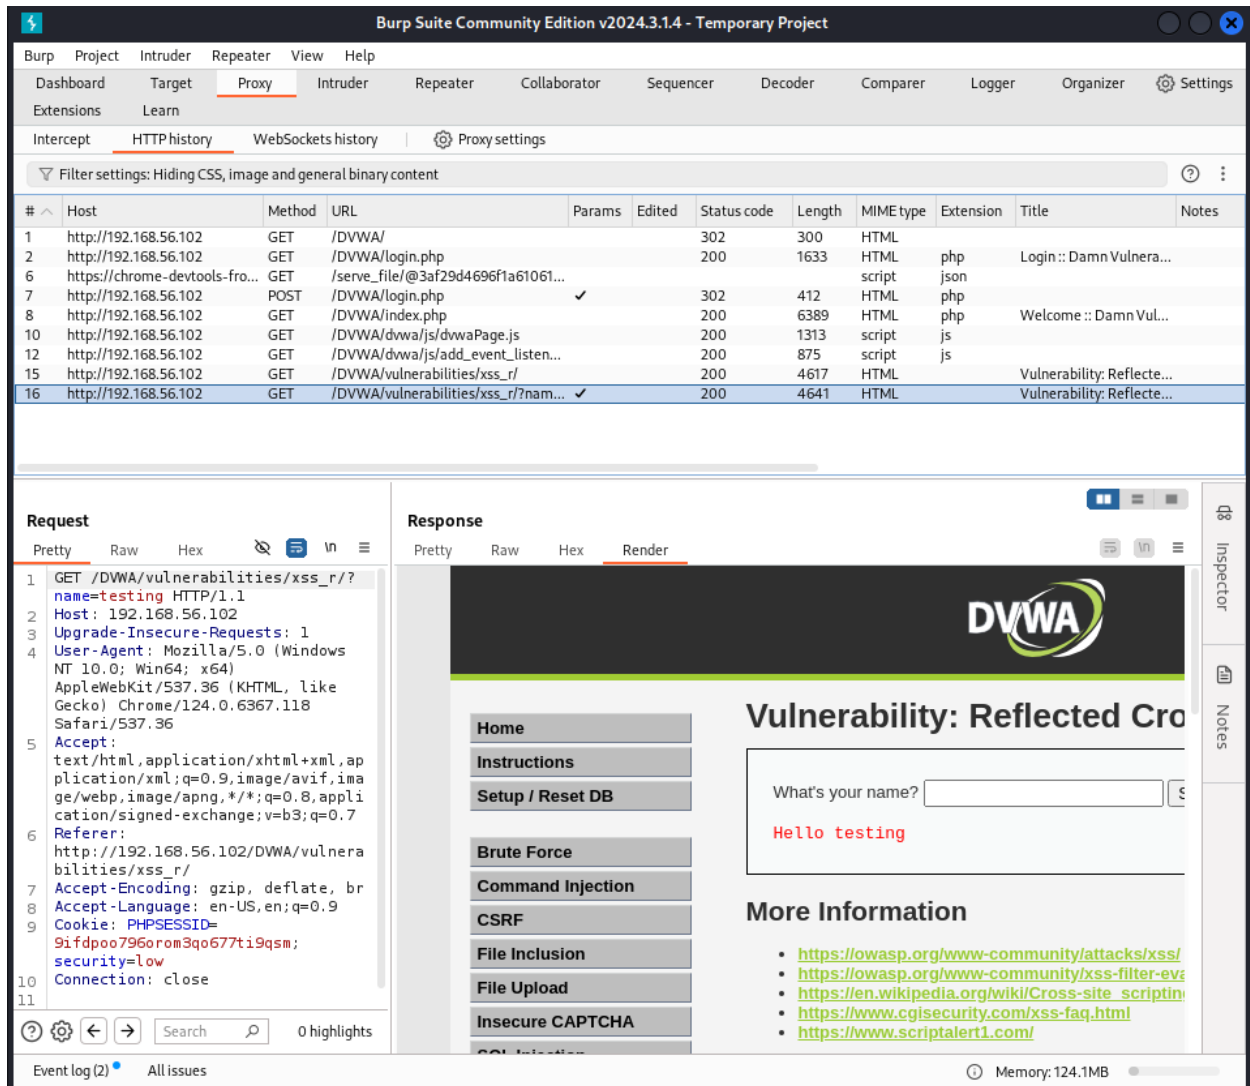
Burp Suite Community Edition v2024.3.1.4 - Temporary Project

Burp Project Intruder Repeater View Help

Dashboard Target Proxy Intruder Repeater Collaborator Sequencer Decoder Comparer Logger Organizer Settings

Extensions Learn

Intercept HTTP history WebSockets history Proxy settings

Filter settings: Hiding CSS, image and general binary content

| # | Host | Method | URL | Params | Edited | Status code | Length | MIME type | Extension | Title | Notes |
|---|---|---|---|---|---|---|---|---|---|---|---|
| 1 | http://192.168.56.102 | GET | /DVWA/ | | | 302 | 300 | HTML | | | |
| 2 | http://192.168.56.102 | GET | /DVWA/login.php | | | 200 | 1633 | HTML | php | Login :: Damn Vulnera... | |
| 6 | https://chrome-devtools-fro... | GET | /serve_file/@3af29d4696f1a61061... | | | | | script | json | | |
| 7 | http://192.168.56.102 | POST | /DVWA/login.php | ✓ | | 302 | 412 | HTML | php | | |
| 8 | http://192.168.56.102 | GET | /DVWA/index.php | | | 200 | 6389 | HTML | php | Welcome :: Damn Vul... | |
| 10 | http://192.168.56.102 | GET | /DVWA/dvwa/js/dvwaPage.js | | | 200 | 1313 | script | js | | |
| 12 | http://192.168.56.102 | GET | /DVWA/dvwa/js/add_event_listen... | | | 200 | 875 | script | js | | |
| 15 | http://192.168.56.102 | GET | /DVWA/vulnerabilities/xss_r/ | | | 200 | 4617 | HTML | | Vulnerability: Reflecte... | |
| 16 | http://192.168.56.102 | GET | /DVWA/vulnerabilities/xss_r/?nam... | ✓ | | 200 | 4641 | HTML | | Vulnerability: Reflecte... | |

Request
Pretty Raw Hex \n

1 GET /DVWA/vulnerabilities/xss_r/?name=testing HTTP/1.1
2 Host: 192.168.56.102
3 Upgrade-Insecure-Requests: 1
4 User-Agent: Mozilla/5.0 (Windows NT 10.0; Win64; x64) AppleWebKit/537.36 (KHTML, like Gecko) Chrome/124.0.6367.118 Safari/537.36
5 Accept: text/html,application/xhtml+xml,application/xml;q=0.9,image/avif,image/webp,image/apng,*/*;q=0.8,application/signed-exchange;v=b3;q=0.7
6 Referer: http://192.168.56.102/DVWA/vulnerabilities/xss_r/
7 Accept-Encoding: gzip, deflate, br
8 Accept-Language: en-US,en;q=0.9
9 Cookie: PHPSESSID=9ifdpoo796orom3qo677ti9qsm; security=low
10 Connection: close
11

Search 0 highlights

Response
Pretty Raw Hex Render

DVWA

Home
Instructions
Setup / Reset DB
Brute Force
Command Injection
CSRF
File Inclusion
File Upload
Insecure CAPTCHA

Vulnerability: Reflected Cro

What's your name?

Hello testing

More Information

• https://owasp.org/www-community/attacks/xss/
• https://owasp.org/www-community/xss-filter-eva
• https://en.wikipedia.org/wiki/Cross-site_scriptin
• https://www.cgisecurity.com/xss-faq.html
• https://www.scriptalert1.com/

Inspector
Notes

Event log (2) All issues Memory: 124.1MB